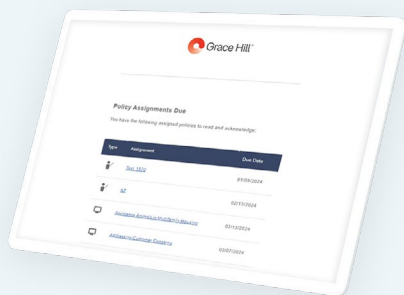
Grace Hill

Policy Assignments Due

You have the following assigned policies to read and acknowledge:

| Type | Assignment | Due Date |
|---|---|---|
| | Test 1870 | 01/09/2024 |
| | NZ | 02/11/2024 |
| | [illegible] | 02/13/2024 |
| | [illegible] | 03/07/2024 |